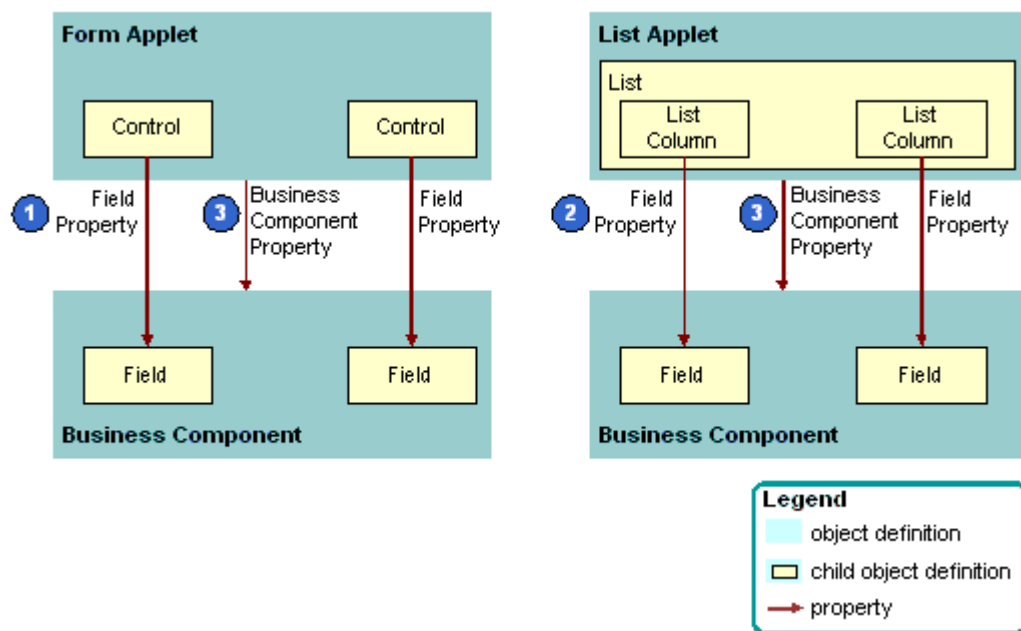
Form Applet

Control

Control

1 Field Property

3 Business Component Property

Field Property

Field

Field

Business Component

List Applet

List

List Column

List Column

2 Field Property

3 Business Component Property

Field Property

Field

Field

Business Component

Legend
object definition
child object definition
property